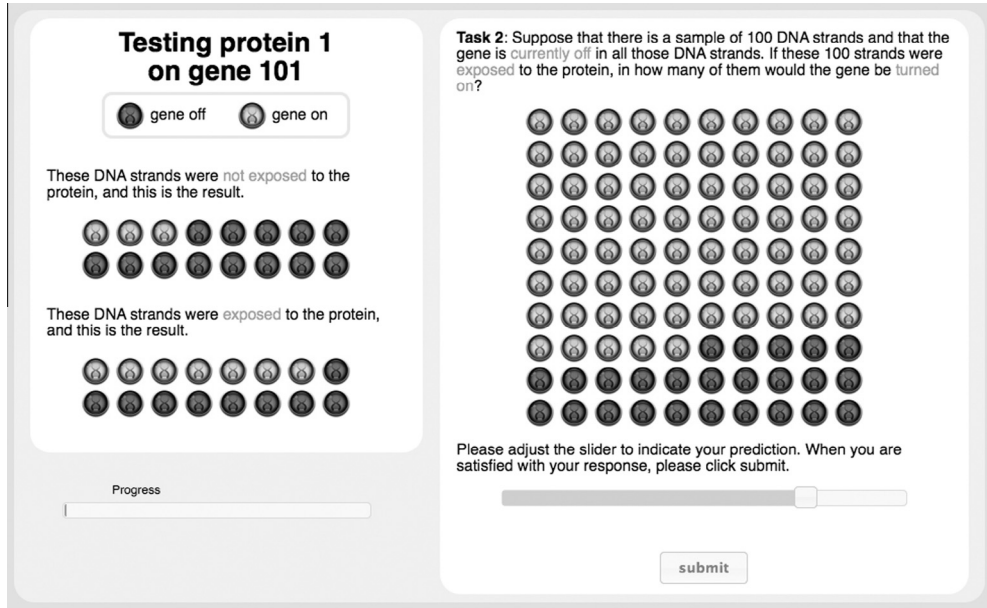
Testing protein 1 on gene 101

gene off gene on

These DNA strands were not exposed to the protein, and this is the result.

These DNA strands were exposed to the protein, and this is the result.

Progress

**Task 2**: Suppose that there is a sample of 100 DNA strands and that the gene is currently off in all those DNA strands. If these 100 strands were exposed to the protein, in how many of them would the gene be turned on?

Please adjust the slider to indicate your prediction. When you are satisfied with your response, please click submit.

submit